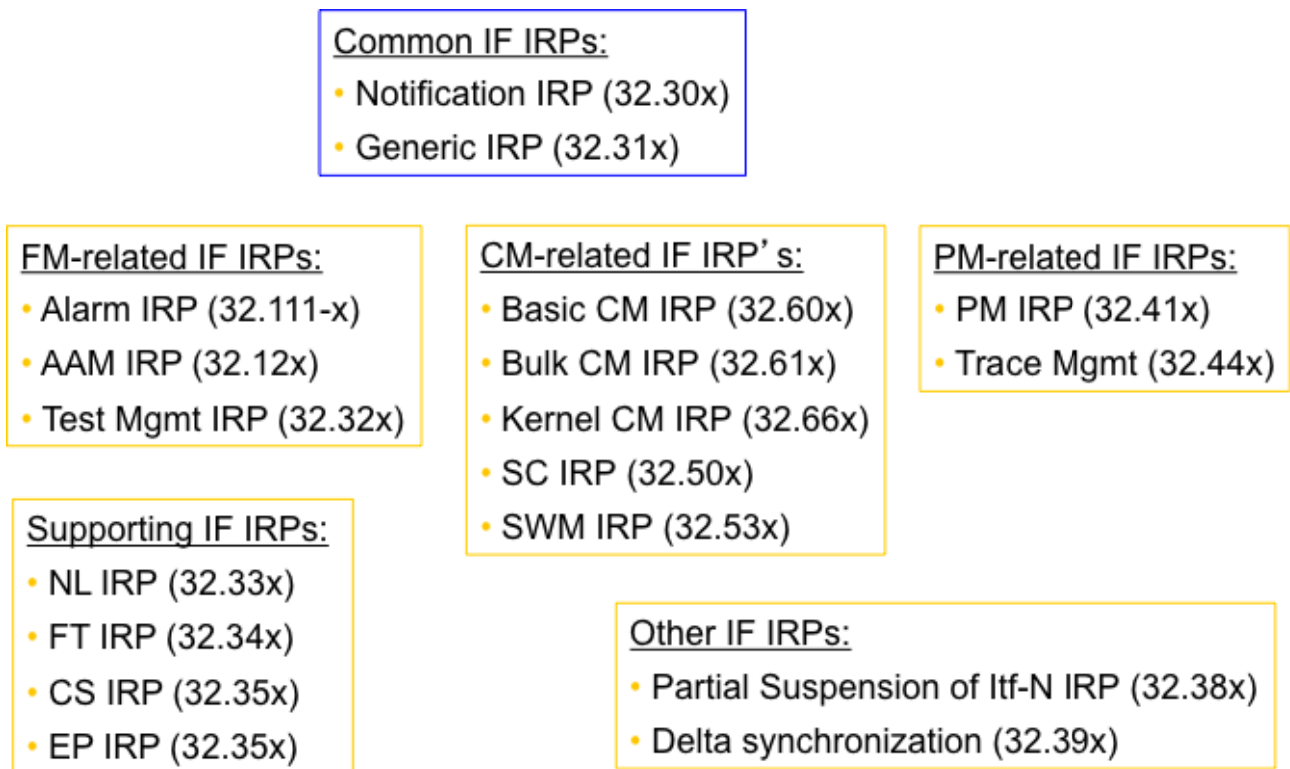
Common IF IRPs:
• Notification IRP (32.30x)
• Generic IRP (32.31x)

FM-related IF IRPs:
• Alarm IRP (32.111-x)
• AAM IRP (32.12x)
• Test Mgmt IRP (32.32x)

CM-related IF IRP's:
• Basic CM IRP (32.60x)
• Bulk CM IRP (32.61x)
• Kernel CM IRP (32.66x)
• SC IRP (32.50x)
• SWM IRP (32.53x)

PM-related IF IRPs:
• PM IRP (32.41x)
• Trace Mgmt (32.44x)

Supporting IF IRPs:
• NL IRP (32.33x)
• FT IRP (32.34x)
• CS IRP (32.35x)
• EP IRP (32.35x)

Other IF IRPs:
• Partial Suspension of Itf-N IRP (32.38x)
• Delta synchronization (32.39x)